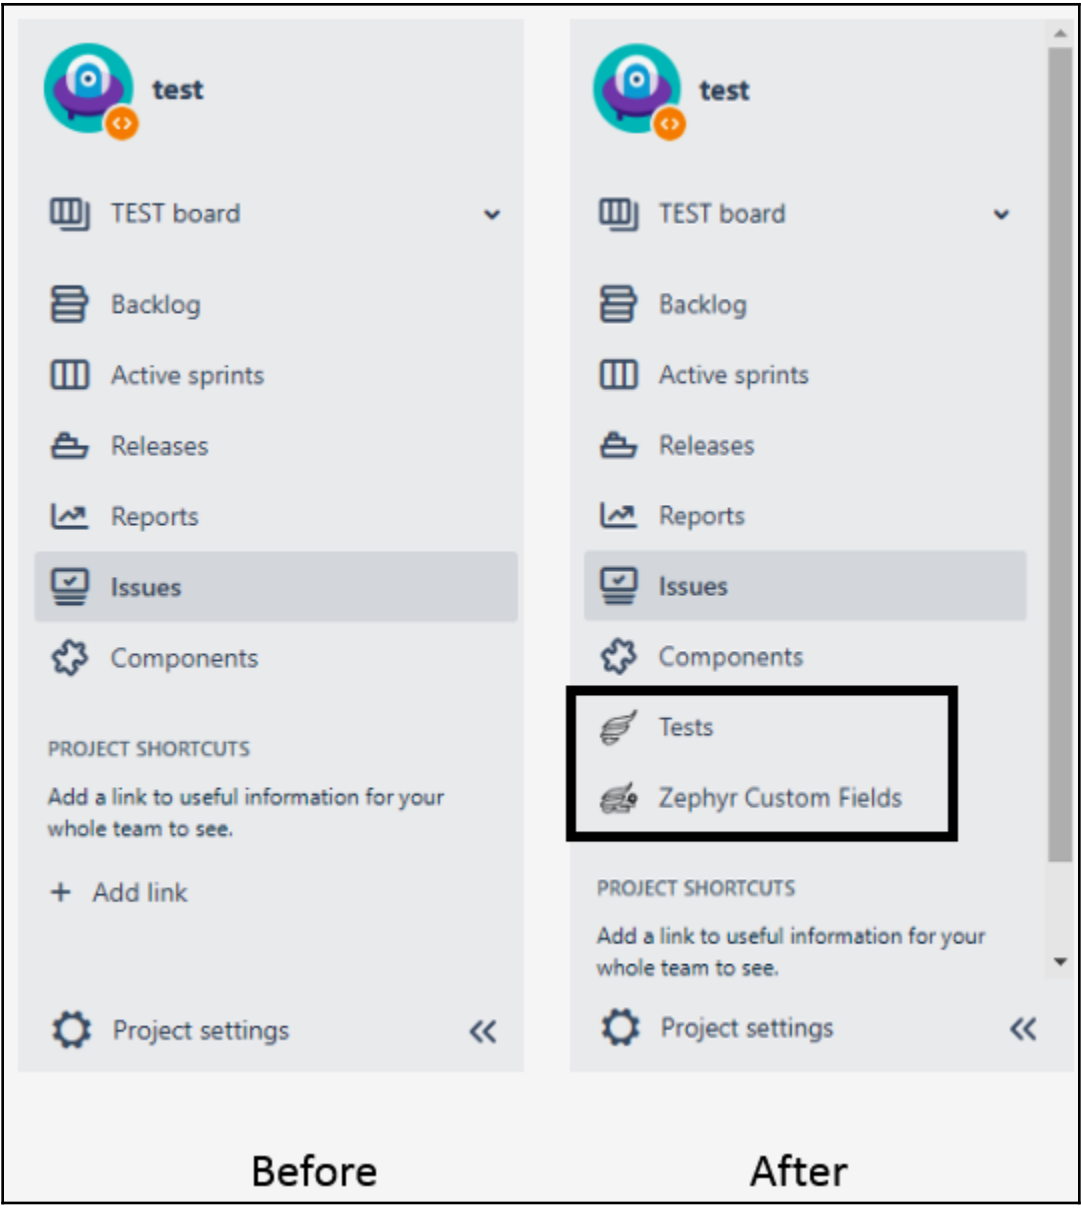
test

TEST board

Backlog

Active sprints

Releases

Reports

Issues

Components

PROJECT SHORTCUTS

Add a link to useful information for your whole team to see.

+ Add link

Project settings

«

Before

test

TEST board

Backlog

Active sprints

Releases

Reports

Issues

Components

Tests

Zephyr Custom Fields

PROJECT SHORTCUTS

Add a link to useful information for your whole team to see.

Project settings

«

After